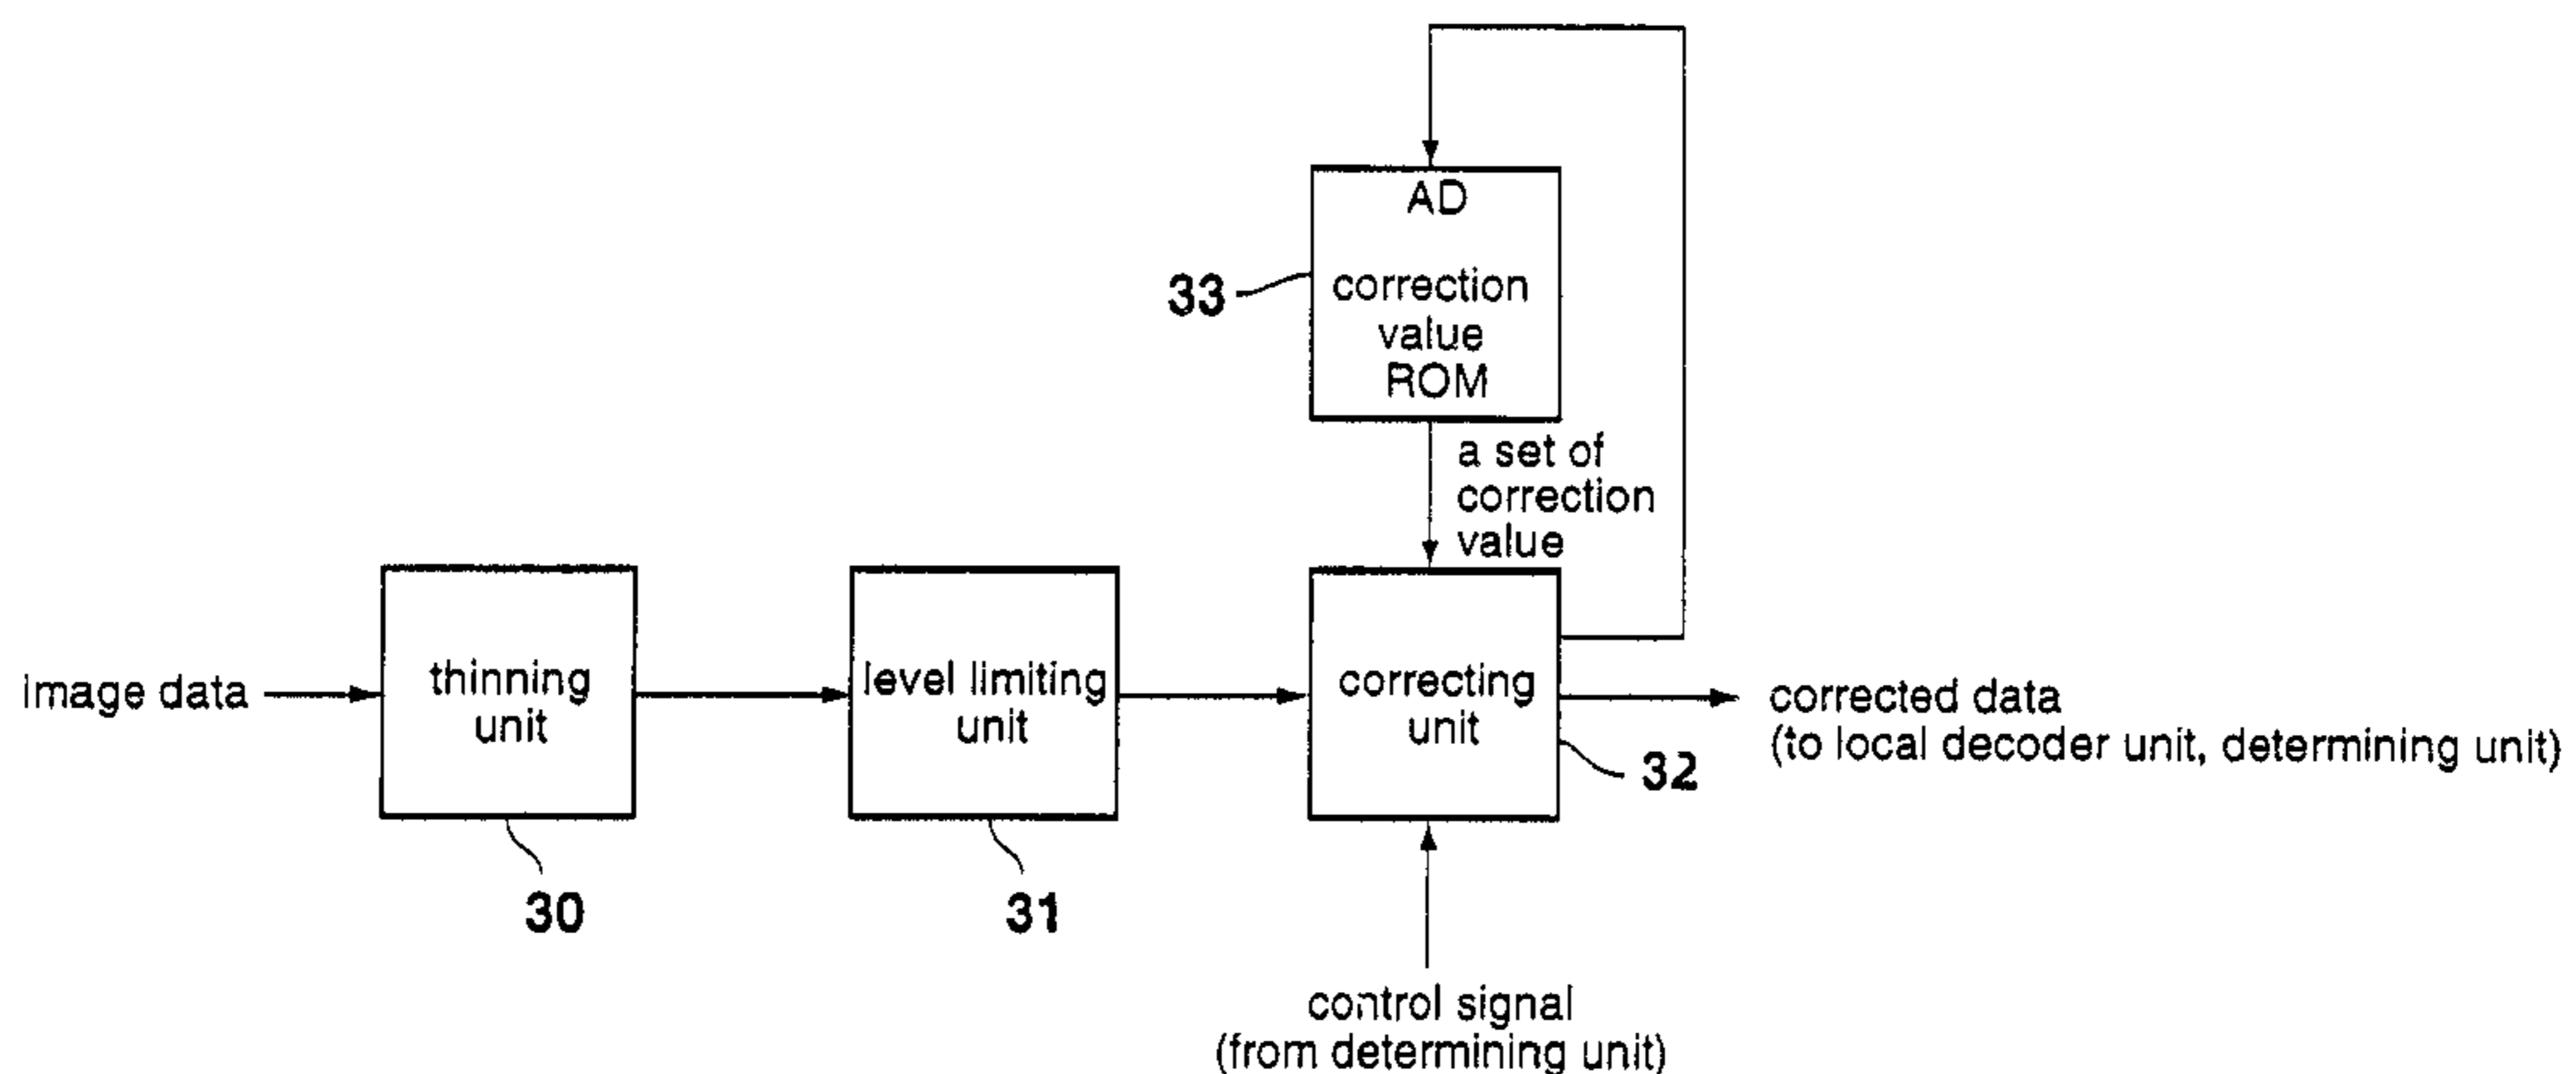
AD
correction value ROM

33

a set of correction value

image data

thinning unit

30

level limiting unit

31

correcting unit

32

corrected data (to local decoder unit, determining unit)

control signal (from determining unit)